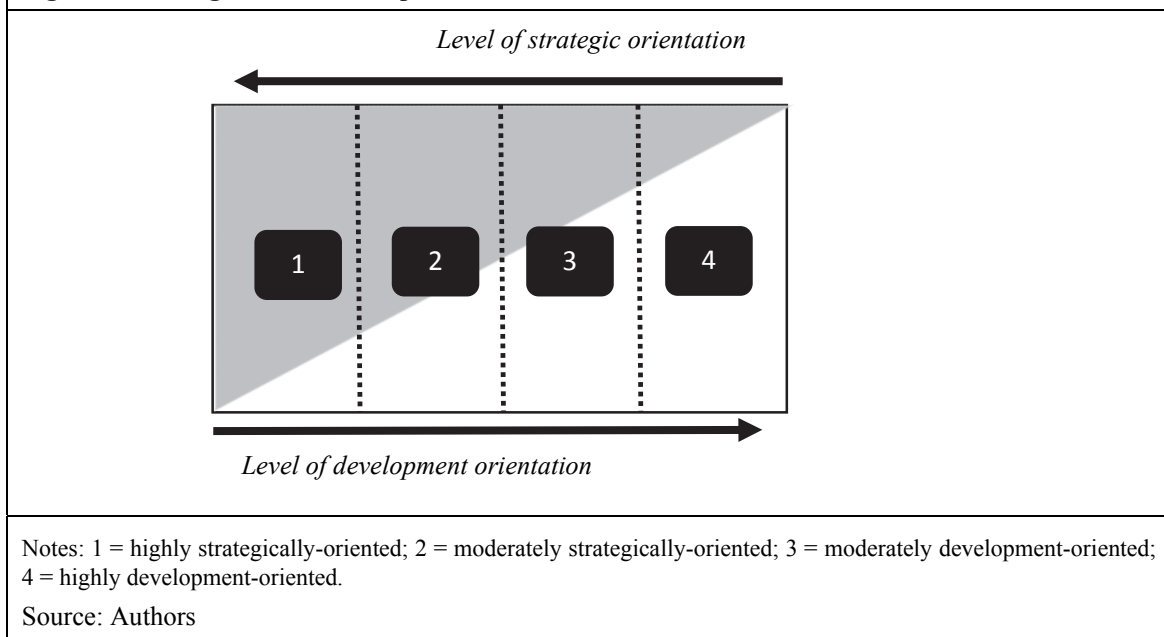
Level of strategic orientation

1

2

3

4

Level of development orientation

Notes: 1 = highly strategically-oriented; 2 = moderately strategically-oriented; 3 = moderately development-oriented; 4 = highly development-oriented.

Source: Authors